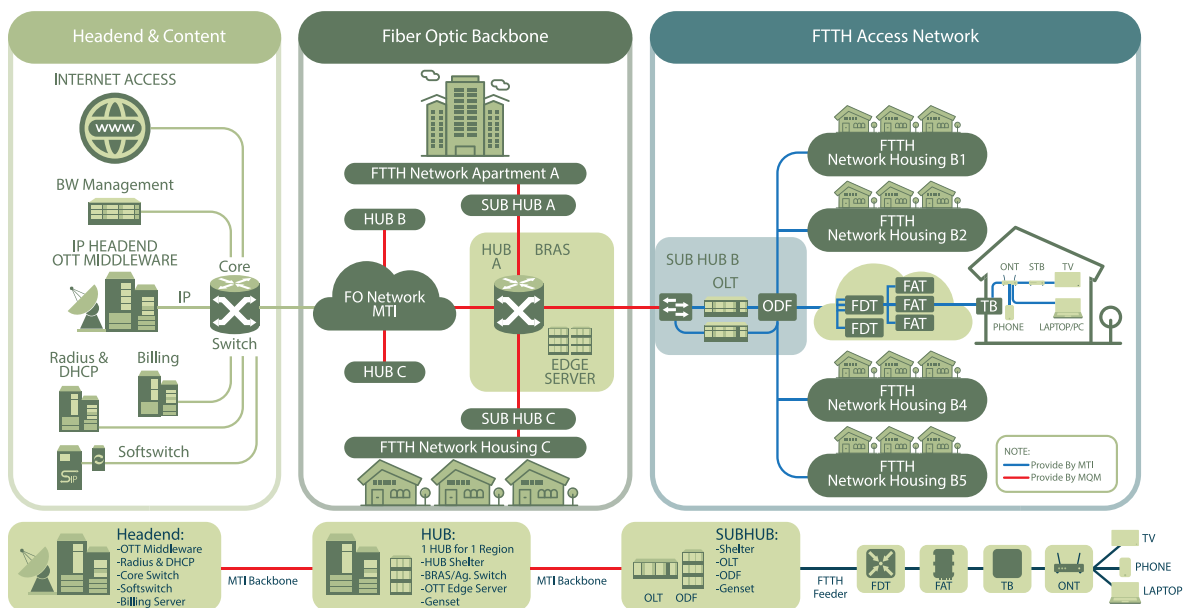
Headend & Content

INTERNET ACCESS

www

BW Management

IP HEADEND
OTT MIDDLEWARE

Core

IP

Switch

Radius &
DHCP

Billing

Softswitch

Fiber Optic Backbone

FTTH Network Apartment A

HUB B

SUB HUB A

HUB
A

BRAS

FO Network
MTI

HUB C

EDGE
SERVER

SUB HUB C

FTTH Network Housing C

FTTH Access Network

FTTH
Network Housing B1

FTTH
Network Housing B2

SUB HUB B

OLT

ODF

FDT

FDT

FAT

FAT

FAT

TB

ONT

STB

TV

PHONE

LAPTOP/PC

FTTH
Network Housing B4

FTTH
Network Housing B5

NOTE:
Provide By MTI
Provide By MQM

Headend:
-OTT Middleware
-Radius & DHCP
-Core Switch
-Softswitch
-Billing Server

MTI Backbone

HUB:
1 HUB for 1 Region
-HUB Shelter
-BRAS/Ag. Switch
-OTT Edge Server
-Genset

MTI Backbone

SUBHUB:
-Shelter
-OLT
-ODF
-Genset

OLT

ODF

FTTH
Feeder

FDT

FAT

TB

ONT

TV

PHONE

LAPTOP